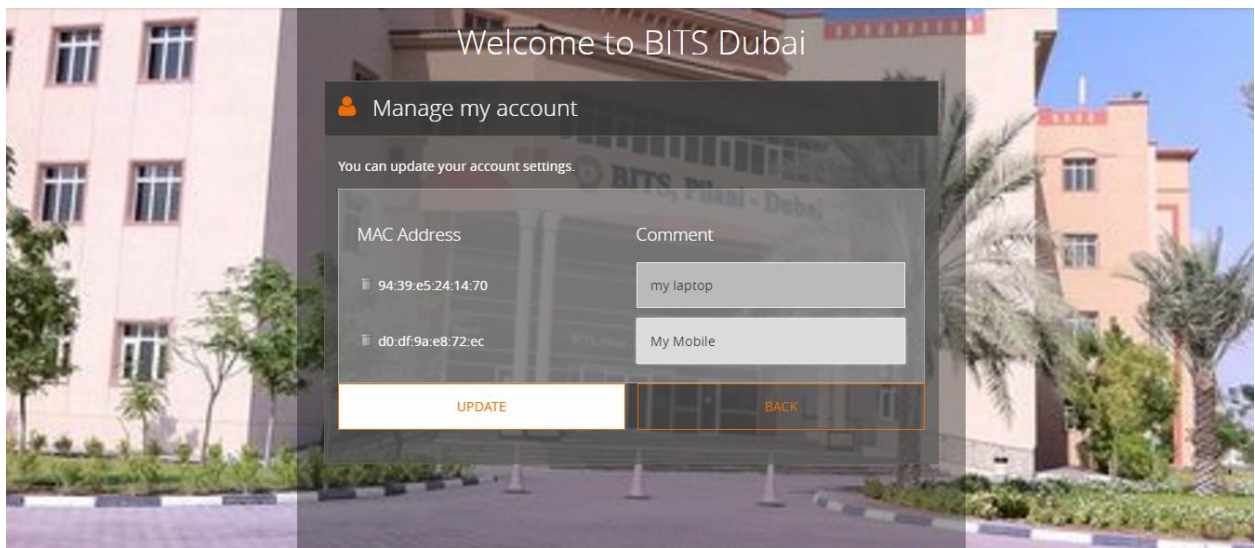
Welcome to BITS Dubai

Manage my account

You can update your account settings.

BITS, Pilani - Dubai

| MAC Address | Comment |
|---|---|
| 94:39:e5:24:14:70 | my laptop |
| d0:df:9a:e8:72:ec | My Mobile |

UPDATE

BACK